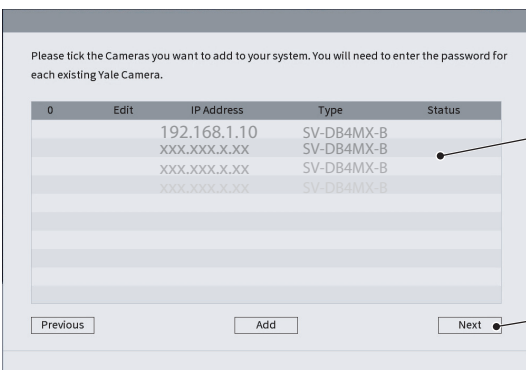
Please tick the Cameras you want to add to your system. You will need to enter the password for each existing Yale Camera.

| 0 | Edit | IP Address | Type | Status |
|---|---|---|---|---|
| | | 192.168.1.10 | SV-DB4MX-B | |
| | | xxx.xxx.x.xx | SV-DB4MX-B | |
| | | xxx.xxx.x.xx | SV-DB4MX-B | |
| | | xxx.xxx.x.xx | SV-DB4MX-B | |

Previous

Add

Next